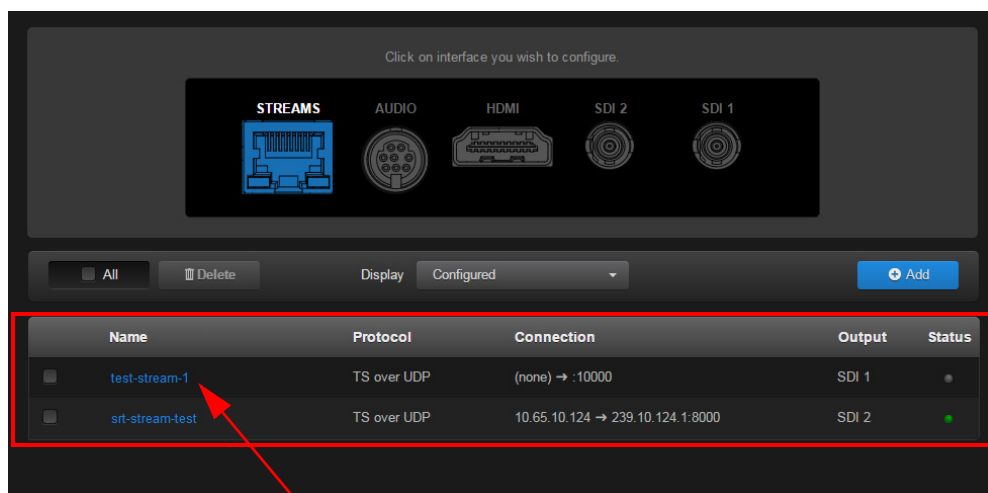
Click on interface you wish to configure.

STREAMS AUDIO HDMI SDI 2 SDI 1

All Delete Display Configured Add

| Name | Protocol | Connection | Output | Status |
|---|---|---|---|---|
| test-stream-1 | TS over UDP | (none) → :10000 | SDI 1 | |
| srt-stream-test | TS over UDP | 10.65.10.124 → 239.10.124.1:8000 | SDI 2 | |